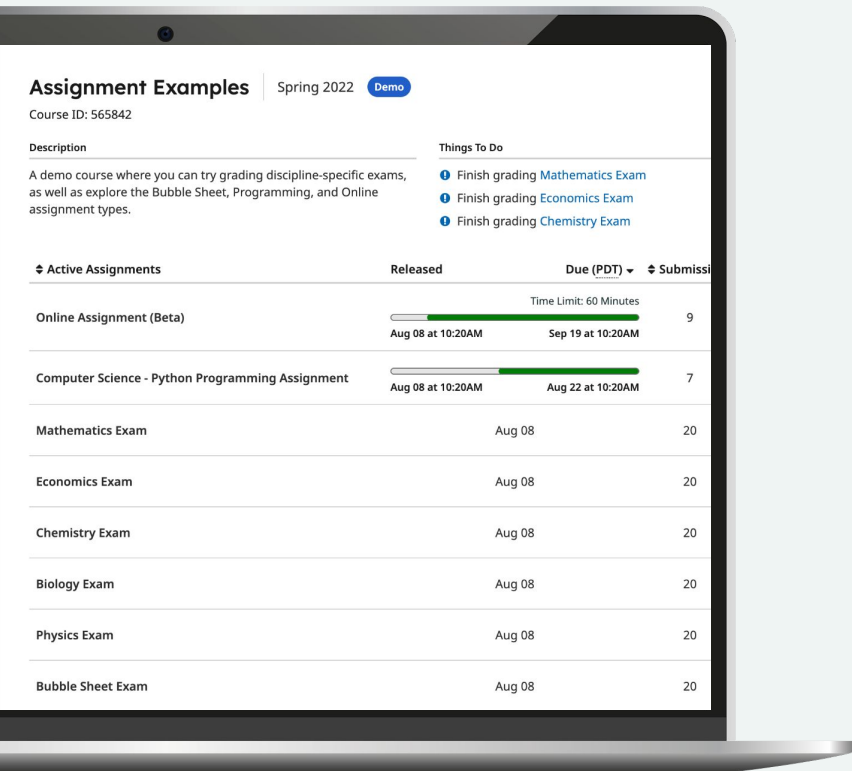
Assignment Examples Spring 2022 Demo

Course ID: 565842

Description

A demo course where you can try grading discipline-specific exams, as well as explore the Bubble Sheet, Programming, and Online assignment types.

Things To Do

Finish grading Mathematics Exam

Finish grading Economics Exam

Finish grading Chemistry Exam

| ◆ Active Assignments | Released | Due (PDT) ▾ | ◆ Submissi |
|---|---|---|---|
| Online Assignment (Beta) | Aug 08 at 10:20AM | Time Limit: 60 Minutes Sep 19 at 10:20AM | 9 |
| Computer Science - Python Programming Assignment | Aug 08 at 10:20AM | Aug 22 at 10:20AM | 7 |
| Mathematics Exam | Aug 08 | | 20 |
| Economics Exam | Aug 08 | | 20 |
| Chemistry Exam | Aug 08 | | 20 |
| Biology Exam | Aug 08 | | 20 |
| Physics Exam | Aug 08 | | 20 |
| Bubble Sheet Exam | Aug 08 | | 20 |